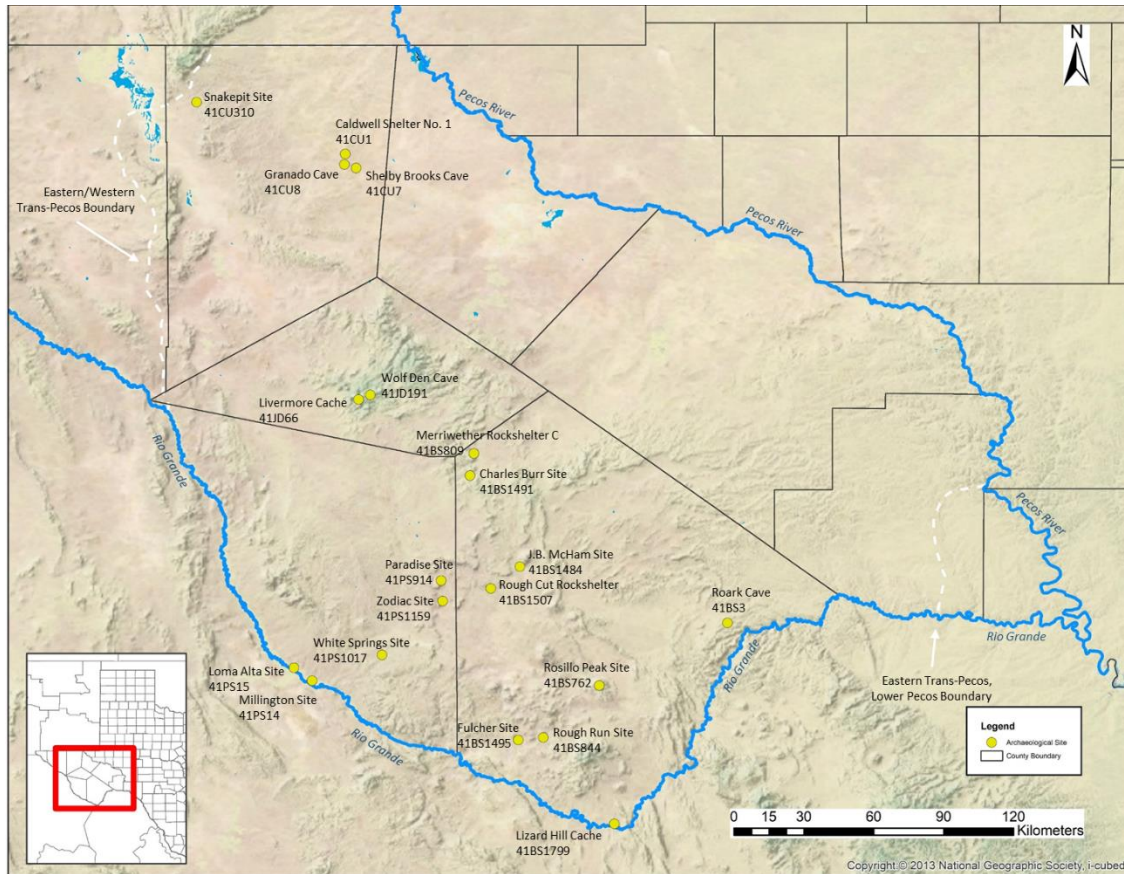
N

Snakepit Site
41CU310

Caldwell Shelter No. 1
41CU1

Granado Cave
41CU8

Shelby Brooks Cave
41CU7

Eastern/Western
Trans-Pecos Boundary

Pecos River

Pecos River

Wolf Den Cave
41JD191

Livermore Cache
41JD66

Rio Grande

Merriwether Rockshelter C
41BS809

Charles Burr Site
41BS1491

J.B. McHam Site
41BS1484

Paradise Site
41PS914

Rough Cut Rockshelter
41BS1507

Zodiac Site
41PS1159

Roark Cave
41BS3

Pecos River

Rio Grande

White Springs Site
41PS1017

Loma Alta Site
41PS15

Millington Site
41PS14

Rosillo Peak Site
41BS762

Rio Grande

Eastern Trans-Pecos,
Lower Pecos Boundary

Rio Grande

Fulcher Site
41BS1495

Rough Run Site
41BS844

Legend
Archaeological Site
County Boundary

Lizard Hill Cache
41BS1799

0 15 30 60 90 120
Kilometers

Copyright © 2013 National Geographic Society, i-cubed